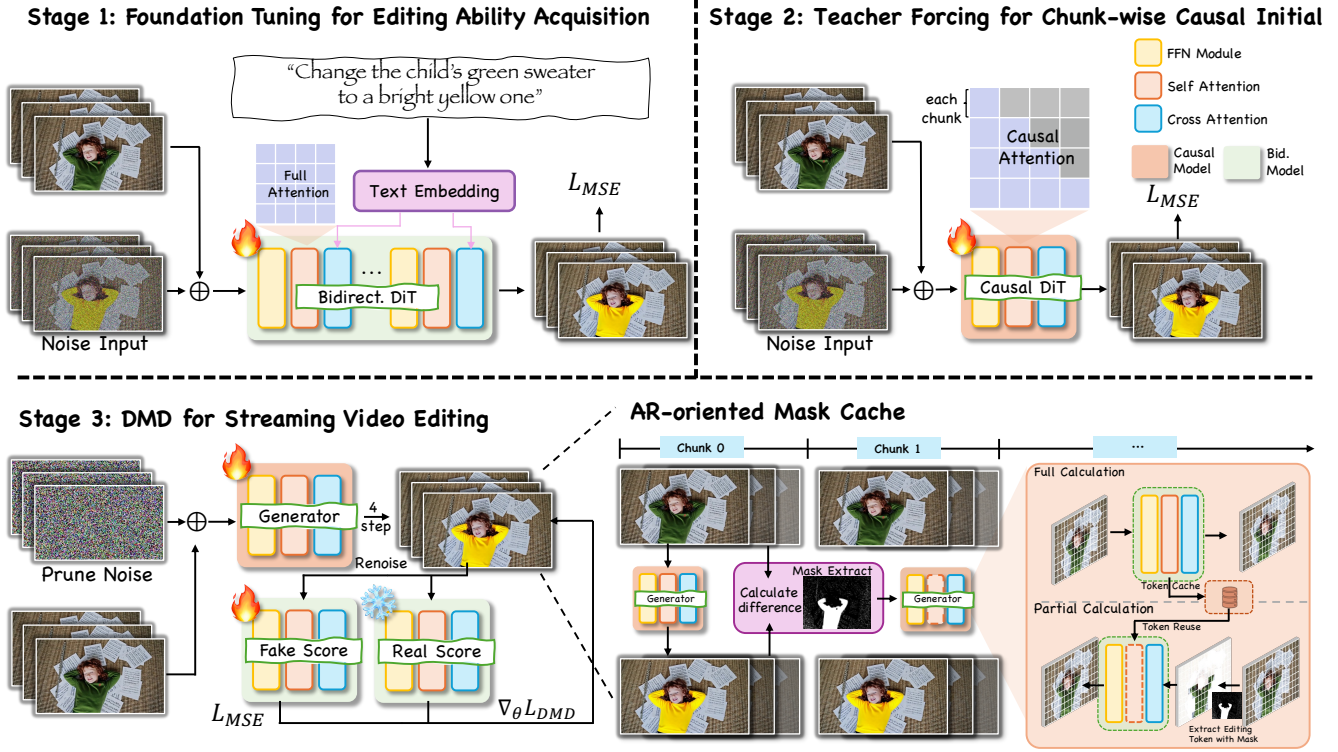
Stage 1: Foundation Tuning for Editing Ability Acquisition

"Change the child's green sweater to a bright yellow one"

Full Attention

Text Embedding

$L_{MSE}$

…

Bidirect. DiT

Noise Input

Stage 2: Teacher Forcing for Chunk-wise Causal Initial

FFN Module

Self Attention

Cross Attention

Causal Model

Bid. Model

each chunk

Causal Attention

$L_{MSE}$

Causal DiT

Noise Input

Stage 3: DMD for Streaming Video Editing

Generator

4 step

Renoise

Prune Noise

Fake Score

Real Score

$L_{MSE}$

$\nabla_\theta L_{DMD}$

AR-oriented Mask Cache

Chunk 0

Chunk 1

…

Full Calculation

Generator

Mask Extract

Calculate difference

Generator

Token Cache

Partial Calculation

Token Reuse

Extract Editing Token with Mask